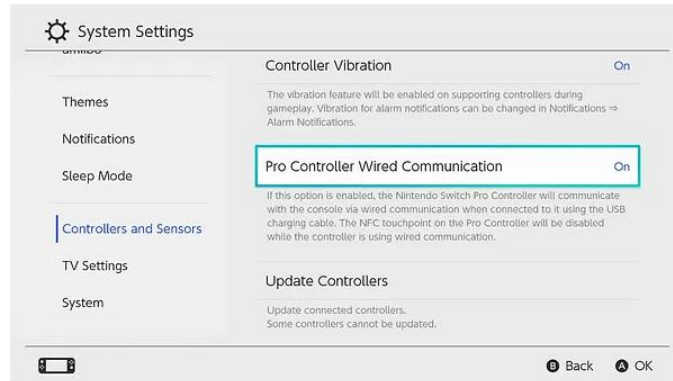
System Settings

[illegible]

Themes

Notifications

Sleep Mode

Controllers and Sensors

TV Settings

System

Controller Vibration On

The vibration feature will be enabled on supporting controllers during gameplay. Vibration for alarm notifications can be changed in Notifications ⇒ Alarm Notifications.

Pro Controller Wired Communication On

If this option is enabled, the Nintendo Switch Pro Controller will communicate with the console via wired communication when connected to it using the USB charging cable. The NFC touchpoint on the Pro Controller will be disabled while the controller is using wired communication.

Update Controllers

Update connected controllers.
Some controllers cannot be updated.

B Back A OK